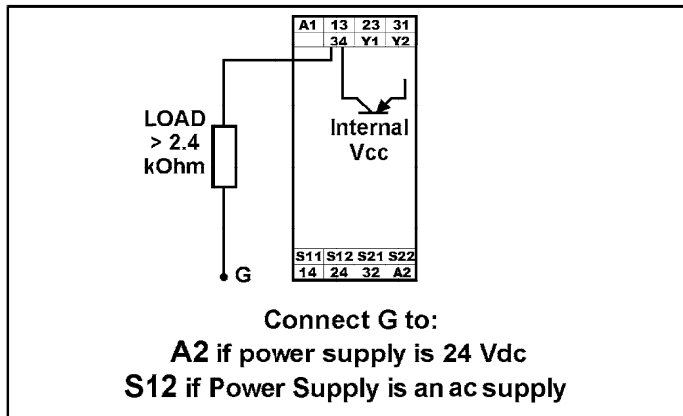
| A1 | 13 | 23 | 31 |
|---|---|---|---|
|  | 34 | Y1 | Y2 |

LOAD
> 2.4
kOhm

Internal
Vcc

| S11 | S12 | S21 | S22 |
|---|---|---|---|
| 14 | 24 | 32 | A2 |

G

Connect G to:
A2 if power supply is 24 Vdc
S12 if Power Supply is an ac supply